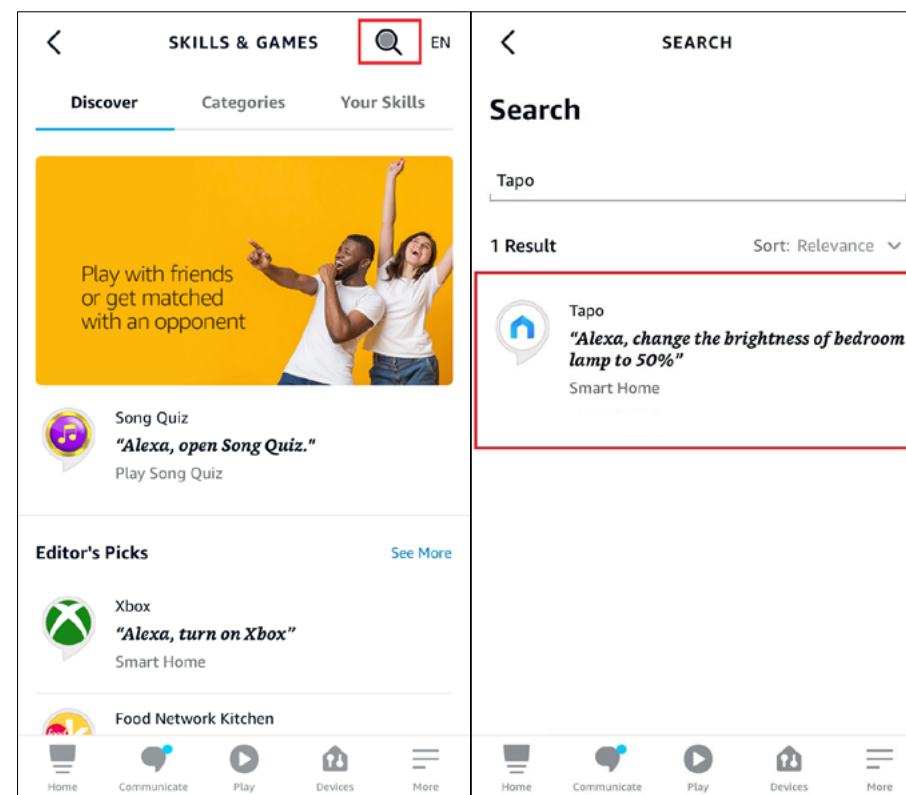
SKILLS & GAMES

EN

Discover

Categories

Your Skills

Play with friends or get matched with an opponent

Song Quiz

"Alexa, open Song Quiz."

Play Song Quiz

Editor's Picks

See More

Xbox

"Alexa, turn on Xbox"

Smart Home

Food Network Kitchen

Home

Communicate

Play

Devices

More

SEARCH

Search

Tapo

1 Result

Sort: Relevance

Tapo

"Alexa, change the brightness of bedroom lamp to 50%"

Smart Home

Home

Communicate

Play

Devices

More